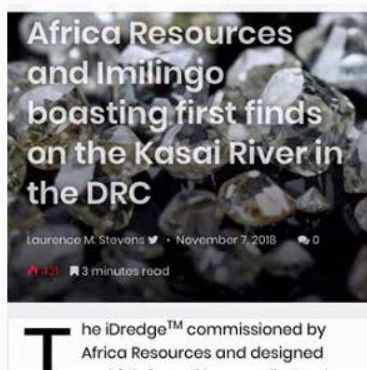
Africa Resources and Imilingo boasting first finds on the Kasai River in the DRC

Laurence M. Stevens · November 7, 2018 0

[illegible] 3 minutes read

The iDredge$^{TM}$ commissioned by Africa Resources and designed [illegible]